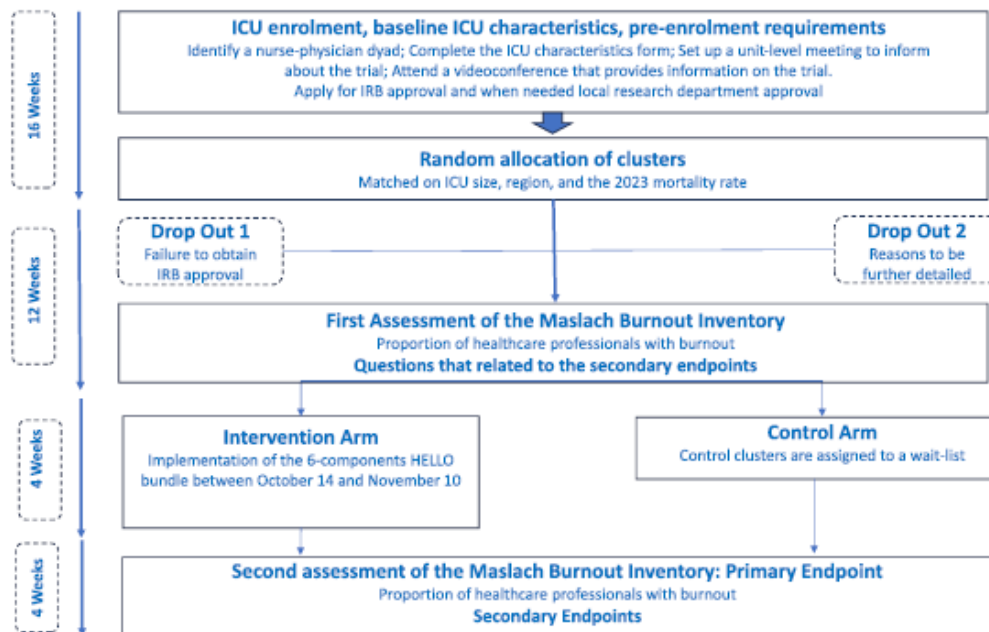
16 Weeks

ICU enrolment, baseline ICU characteristics, pre-enrolment requirements
Identify a nurse-physician dyad; Complete the ICU characteristics form; Set up a unit-level meeting to inform about the trial; Attend a videoconference that provides information on the trial.
Apply for IRB approval and when needed local research department approval

Random allocation of clusters
Matched on ICU size, region, and the 2023 mortality rate

12 Weeks

Drop Out 1
Failure to obtain IRB approval

Drop Out 2
Reasons to be further detailed

First Assessment of the Maslach Burnout Inventory
Proportion of healthcare professionals with burnout
Questions that related to the secondary endpoints

4 Weeks

Intervention Arm
Implementation of the 6-components HELLO bundle between October 14 and November 10

Control Arm
Control clusters are assigned to a wait-list

4 Weeks

Second assessment of the Maslach Burnout Inventory: Primary Endpoint
Proportion of healthcare professionals with burnout
Secondary Endpoints